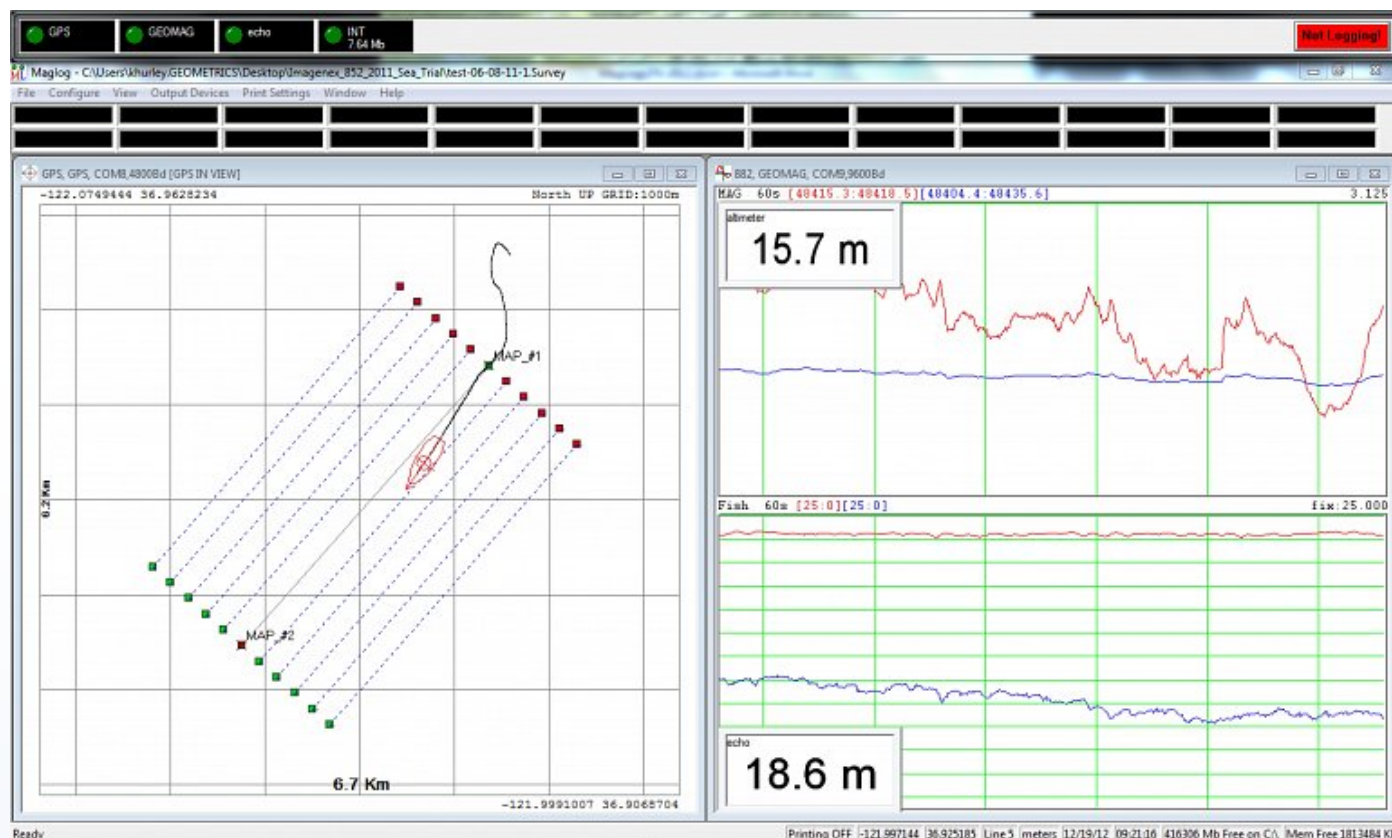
GPS GEOMAG echo INT 7.64 Mb

Not Logging!

Maglog - C:\Users\khurley.GEOMETRICS\Desktop\Imagenex_852_2011_Sea_Trial\test-06-08-11-1.Survey

File Configure View Output Devices Print Settings Window Help

GPS, GPS, COM8,4800Bd [GPS IN VIEW]

-122.0749444 36.9628234

North UP GRID:1000m

MAP_#1

MAP_#2

8.2Km

6.7 Km

-121.9991007 36.9065704

882, GEOMAG, COM9,9600Bd

MAG 60s [48415.3:48418.5][48404.4:48435.6]

3.125

altimeter

15.7 m

Fish 60s [25:0][25:0]

fix:25.000

echo

18.6 m

Ready

Printing OFF -121.997144 36.925185 Line5 meters 12/19/12 09:21:16 416306 Mb Free on C:\ Mem Free 1813484 K